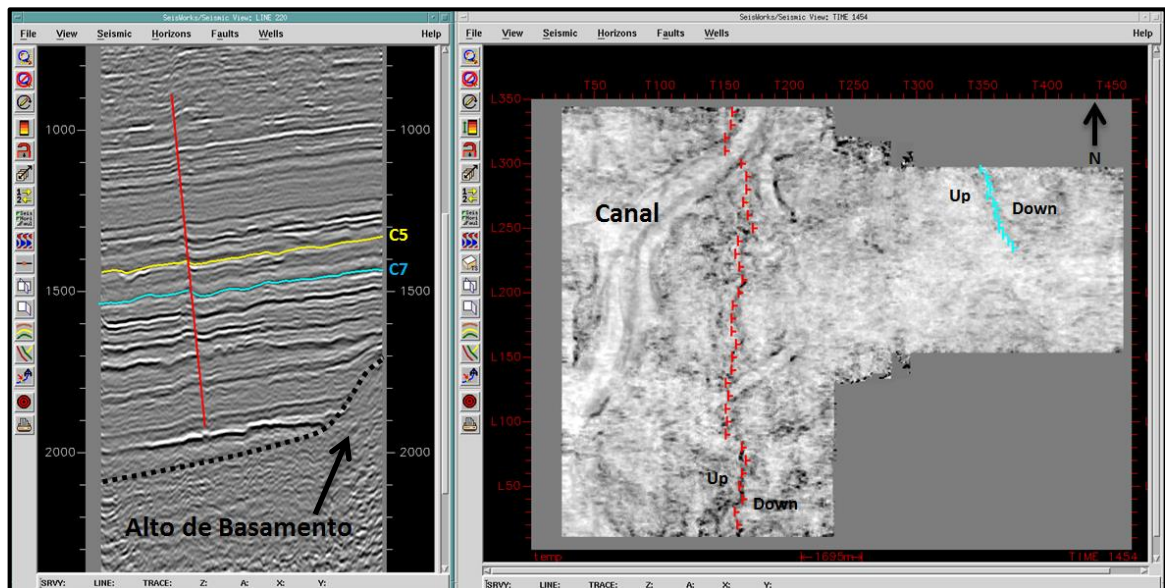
SeisWorks/Seismic View: LINE 220

File View Seismic Horizons Faults Wells Help

1000 1000

C5

C7

1500 1500

2000 2000

Alto de Basamento

SRVY: LINE: TRACE: Z: A: X: Y:

SeisWorks/Seismic View: TIME 1454

File View Seismic Horizons Faults Wells Help

T50 T100 T150 T200 T250 T300 T350 T400 T450

L350

L300

L250

L200

L150

L100

L50

N

Canal

Up

Down

Up

Down

temp

1695m

TIME 1454

SRVY: LINE: TRACE: Z: A: X: Y: